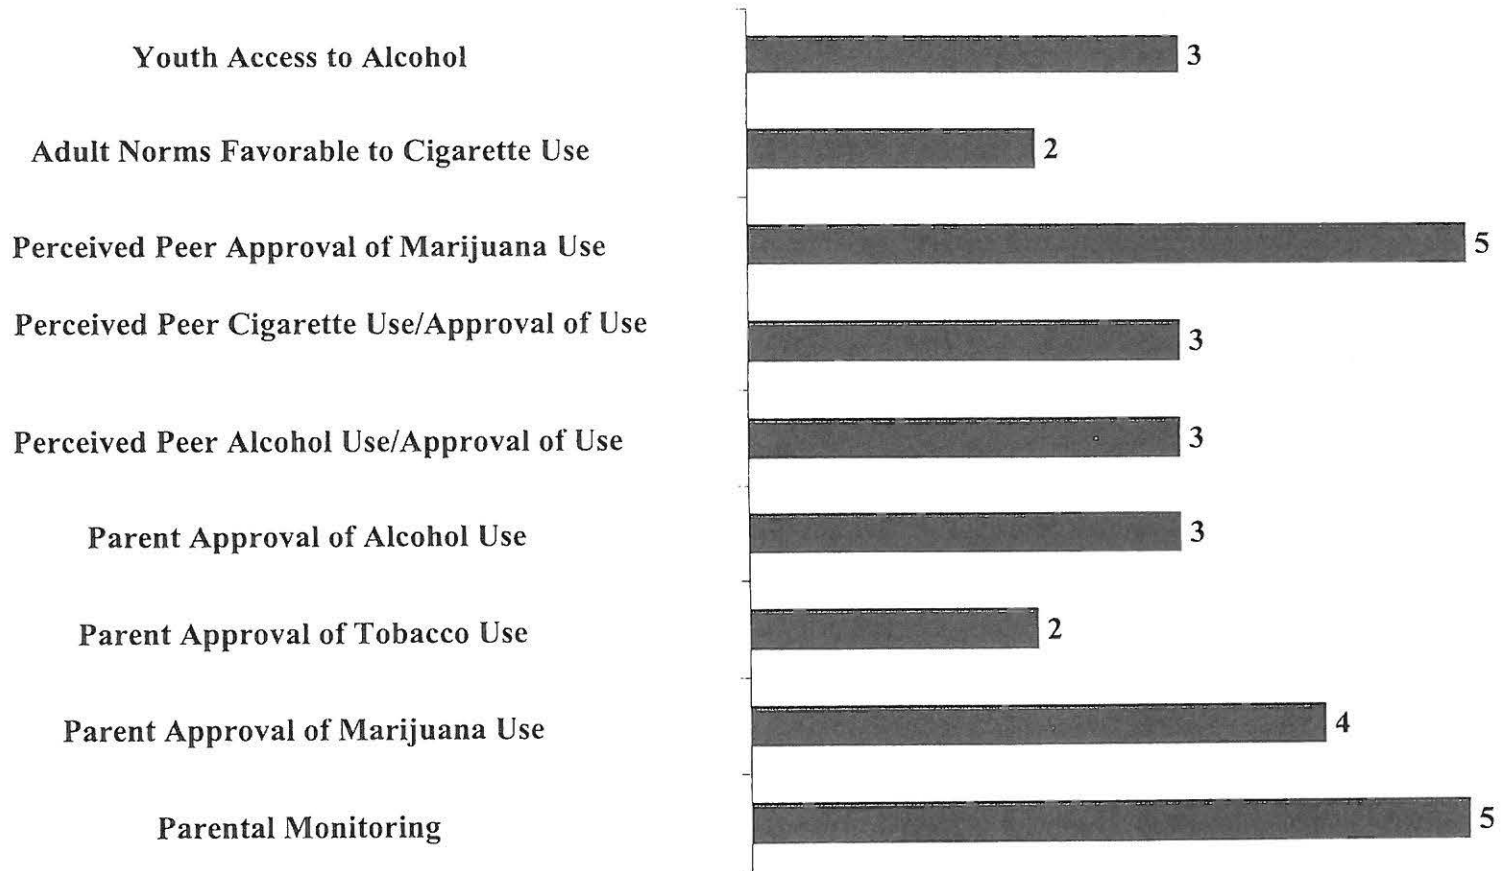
Youth Access to Alcohol 3

Adult Norms Favorable to Cigarette Use 2

Perceived Peer Approval of Marijuana Use 5

Perceived Peer Cigarette Use/Approval of Use 3

Perceived Peer Alcohol Use/Approval of Use 3

Parent Approval of Alcohol Use 3

Parent Approval of Tobacco Use 2

Parent Approval of Marijuana Use 4

Parental Monitoring 5